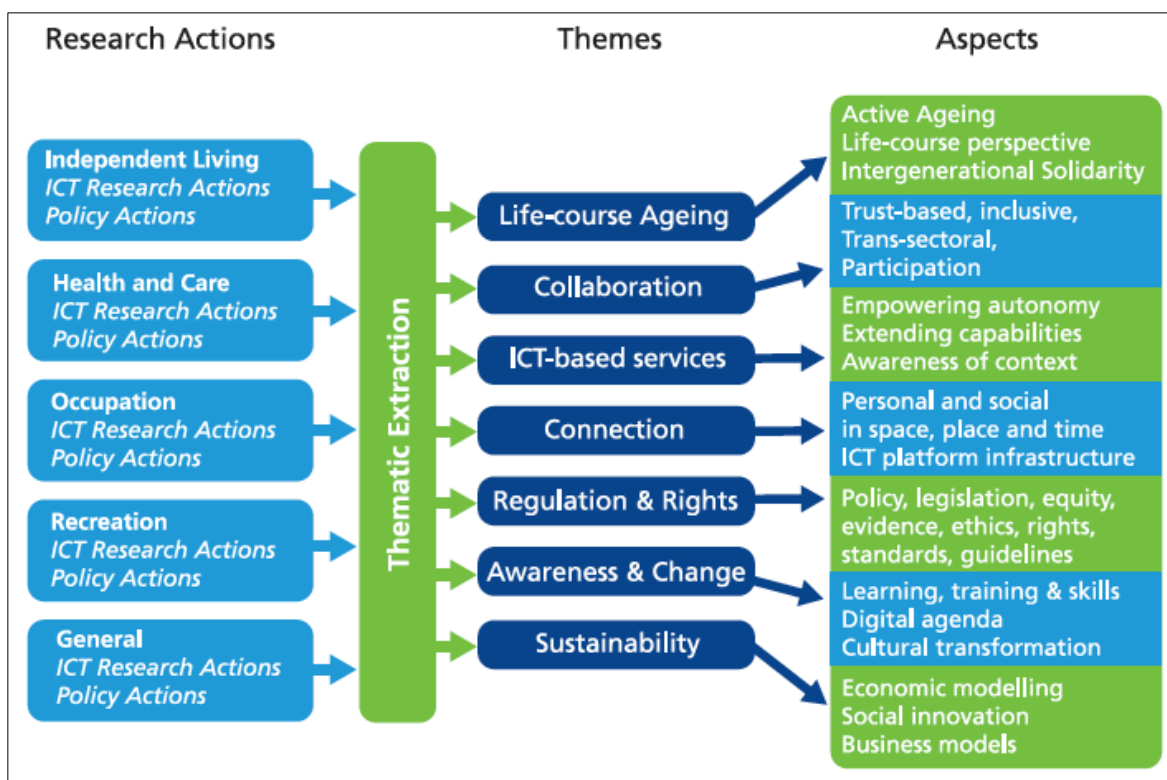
Research Actions

Themes

Aspects

Independent Living
ICT Research Actions
Policy Actions

Health and Care
ICT Research Actions
Policy Actions

Occupation
ICT Research Actions
Policy Actions

Recreation
ICT Research Actions
Policy Actions

General
ICT Research Actions
Policy Actions

Thematic Extraction

Life-course Ageing

Collaboration

ICT-based services

Connection

Regulation & Rights

Awareness & Change

Sustainability

Active Ageing
Life-course perspective
Intergenerational Solidarity

Trust-based, inclusive,
Trans-sectoral,
Participation

Empowering autonomy
Extending capabilities
Awareness of context

Personal and social
in space, place and time
ICT platform infrastructure

Policy, legislation, equity,
evidence, ethics, rights,
standards, guidelines

Learning, training & skills
Digital agenda
Cultural transformation

Economic modelling
Social innovation
Business models